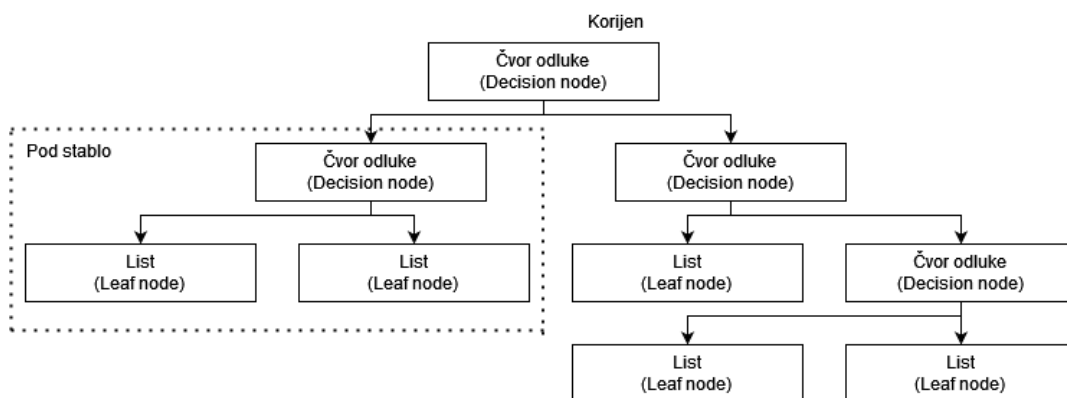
Korijen

Čvor odluke
(Decision node)

Pod stablo

Čvor odluke
(Decision node)

Čvor odluke
(Decision node)

List
(Leaf node)

List
(Leaf node)

List
(Leaf node)

Čvor odluke
(Decision node)

List
(Leaf node)

List
(Leaf node)